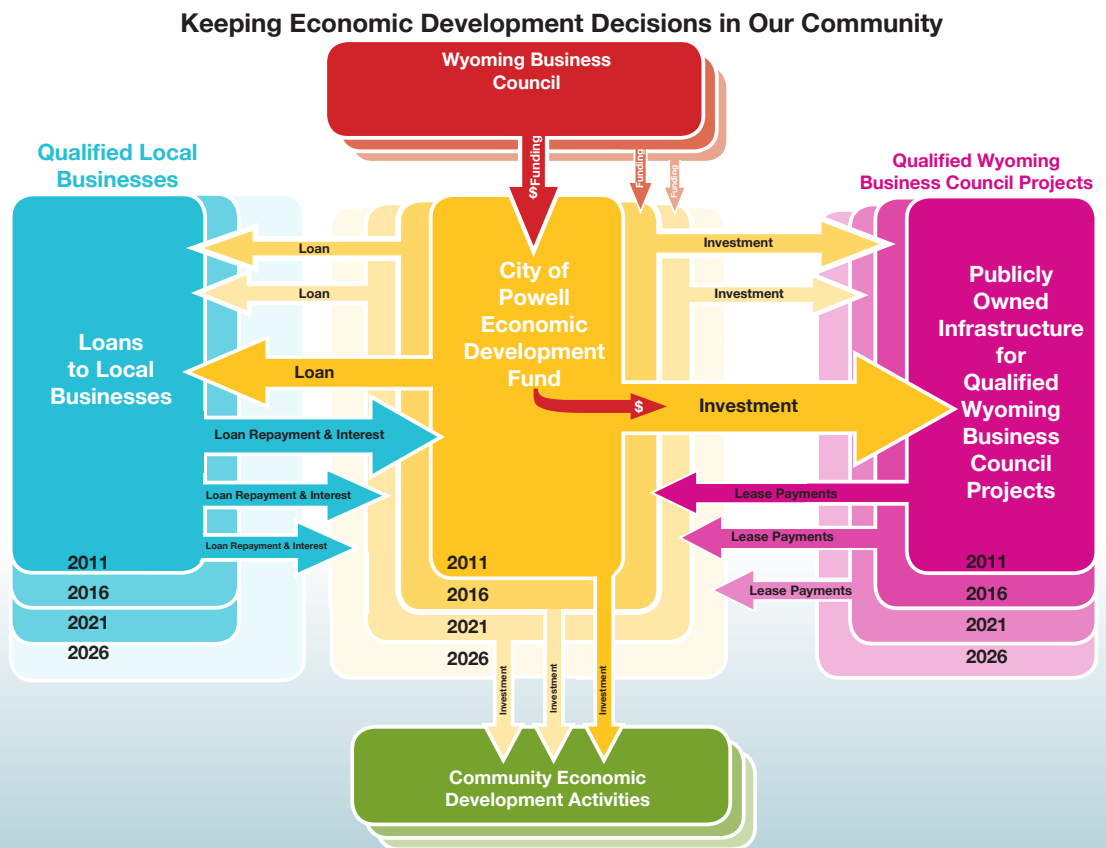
Keeping Economic Development Decisions in Our Community

Wyoming Business Council

$Funding

Funding

Funding

Qualified Local Businesses

Qualified Wyoming Business Council Projects

Loan

Loan

Loan

Loans to Local Businesses

City of Powell Economic Development Fund

Investment

Investment

$

Investment

Publicly Owned Infrastructure for Qualified Wyoming Business Council Projects

Loan Repayment & Interest

Loan Repayment & Interest

Loan Repayment & Interest

Lease Payments

Lease Payments

Lease Payments

2011
2016
2021
2026

2011
2016
2021
2026

2011
2016
2021
2026

Investment

Investment

Investment

Community Economic Development Activities